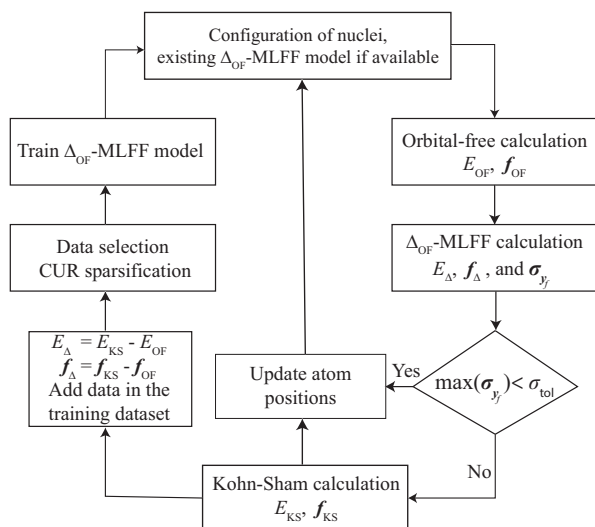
Configuration of nuclei, existing $\Delta_{OF}$-MLFF model if available

Orbital-free calculation
$E_{OF}$, $\boldsymbol{f}_{OF}$

$\Delta_{OF}$-MLFF calculation
$E_{\Delta}$, $\boldsymbol{f}_{\Delta}$, and $\boldsymbol{\sigma}_{y_f}$

$\max(\boldsymbol{\sigma}_{y_f}) < \sigma_{tol}$

Yes

No

Update atom positions

Kohn-Sham calculation
$E_{KS}$, $\boldsymbol{f}_{KS}$

$E_{\Delta} = E_{KS} - E_{OF}$
$\boldsymbol{f}_{\Delta} = \boldsymbol{f}_{KS} - \boldsymbol{f}_{OF}$
Add data in the training dataset

Data selection
CUR sparsification

Train $\Delta_{OF}$-MLFF model